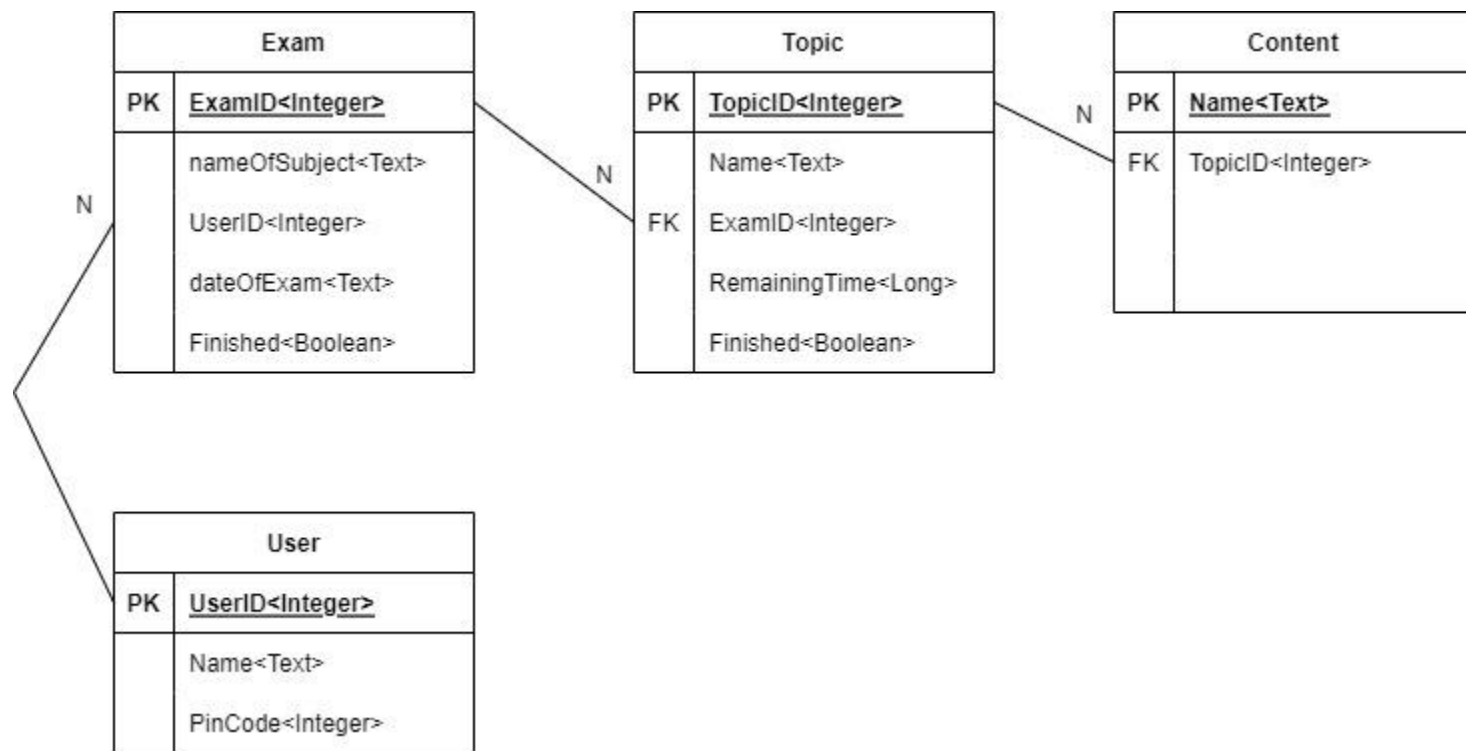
Exam

| PK | ExamID<Integer> |
|---|---|
| | nameOfSubject<Text> |
| | UserID<Integer> |
| | dateOfExam<Text> |
| | Finished<Boolean> |

N

Topic

| PK | TopicID<Integer> |
|---|---|
| | Name<Text> |
| FK | ExamID<Integer> |
| | RemainingTime<Long> |
| | Finished<Boolean> |

N

Content

| PK | Name<Text> |
|---|---|
| FK | TopicID<Integer> |

N

User

| PK | UserID<Integer> |
|---|---|
| | Name<Text> |
| | PinCode<Integer> |